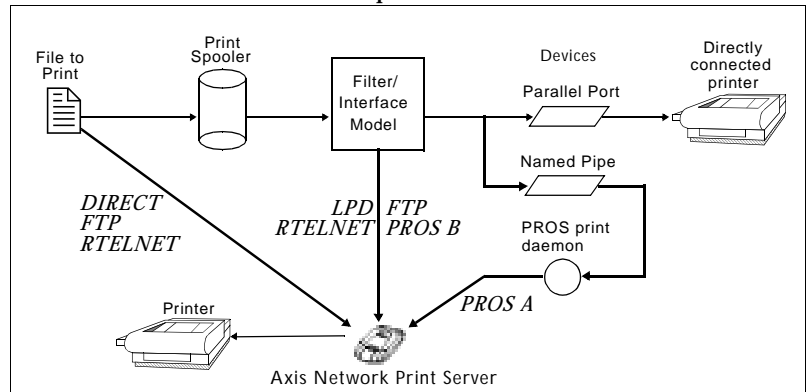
File to Print

Print Spooler

Filter/ Interface Model

Devices

Directly connected printer

Parallel Port

Named Pipe

DIRECT
FTP
RTELNET

LPD FTP
RTELNET PROS B

PROS print daemon

PROS A

Printer

Axis Network Print Server